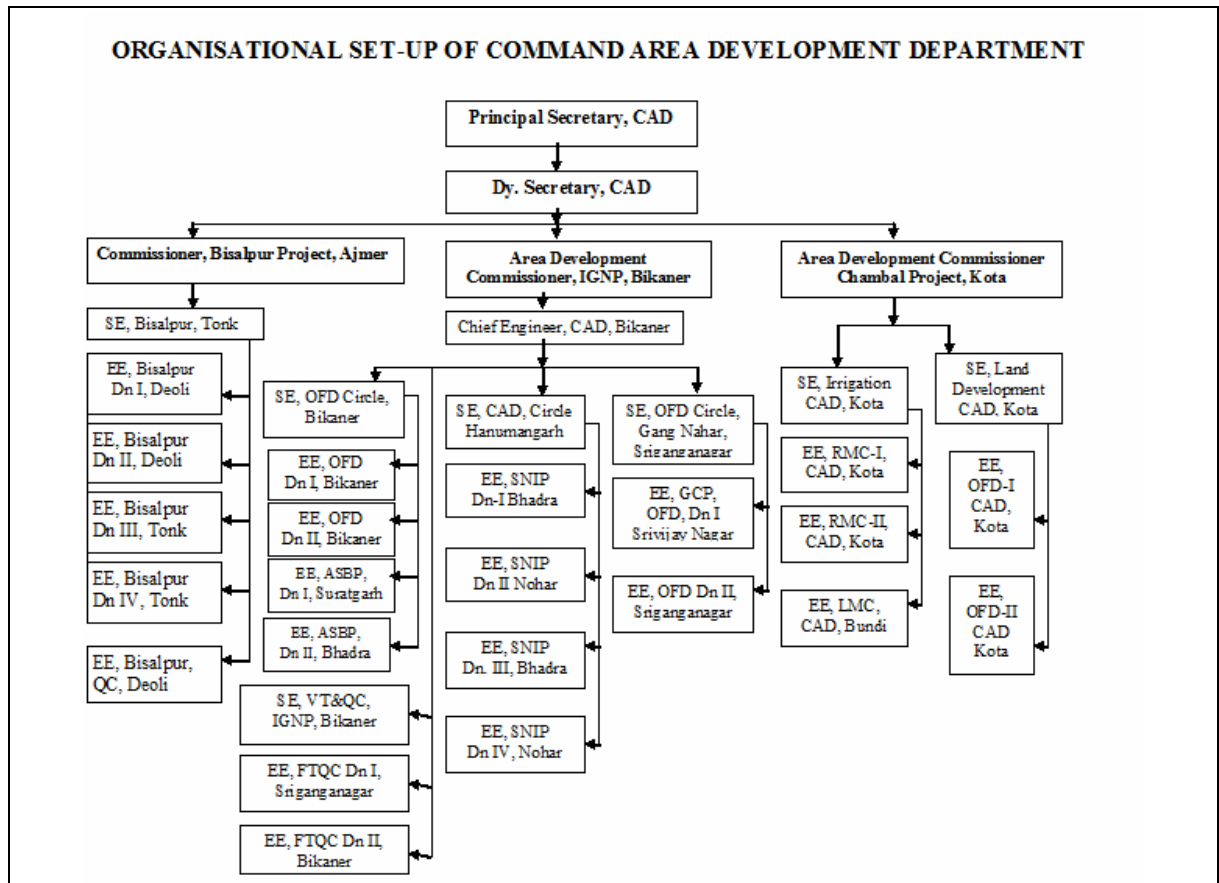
ORGANISATIONAL SET-UP OF COMMAND AREA DEVELOPMENT DEPARTMENT

Principal Secretary, CAD

Dy. Secretary, CAD

Commissioner, Bisalpur Project, Ajmer

SE, Bisalpur, Tonk

EE, Bisalpur Dn I, Deoli

EE, Bisalpur Dn II, Deoli

EE, Bisalpur Dn III, Tonk

EE, Bisalpur Dn IV, Tonk

EE, Bisalpur, QC, Deoli

Area Development Commissioner, IGNP, Bikaner

Chief Engineer, CAD, Bikaner

SE, OFD Circle, Bikaner

EE, OFD Dn I, Bikaner

EE, OFD Dn II, Bikaner

EE, ASBP, Dn I, Suratgarh

EE, ASBP, Dn II, Bhadra

SE, VT&QC, IGNP, Bikaner

EE, FTQC Dn I, Sriganganagar

EE, FTQC Dn II, Bikaner

SE, CAD, Circle Hanumangarh

EE, SNIP Dn-I Bhadra

EE, SNIP Dn II Nohar

EE, SNIP Dn. III, Bhadra

EE, SNIP Dn IV, Nohar

SE, OFD Circle, Gang Nahar, Sriganganagar

EE, GCP, OFD, Dn I Srivijay Nagar

EE, OFD Dn II, Sriganganagar

Area Development Commissioner Chambal Project, Kota

SE, Irrigation CAD, Kota

EE, RMC-I, CAD, Kota

EE, RMC-II, CAD, Kota

EE, LMC, CAD, Bundi

SE, Land Development CAD, Kota

EE, OFD-I CAD, Kota

EE, OFD-II CAD Kota